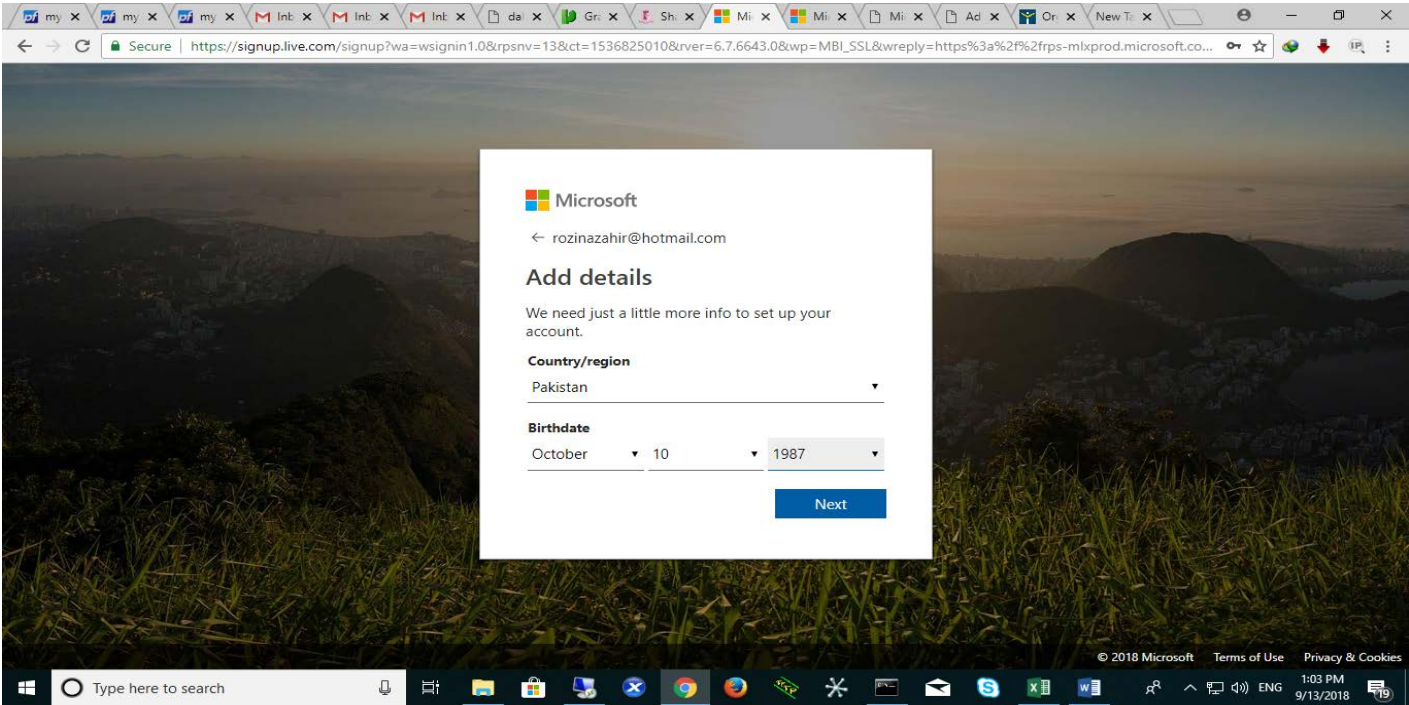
my × my × my × Inb × Inb × Inb × dai × Gr × Sh × Mi × Mi × Mi × Ad × Or × New Ta ×

Secure | https://signup.live.com/signup?wa=wsignin1.0&rpsnv=13&ct=1536825010&rver=6.7.6643.0&wp=MBI_SSL&wreply=https%3a%2f%2frps-mlxprod.microsoft.co...

Microsoft

← rozinazahir@hotmail.com

Add details

We need just a little more info to set up your account.

Country/region

Pakistan

Birthdate

October 10 1987

Next

© 2018 Microsoft Terms of Use Privacy & Cookies

Type here to search

ENG 1:03 PM 9/13/2018 19